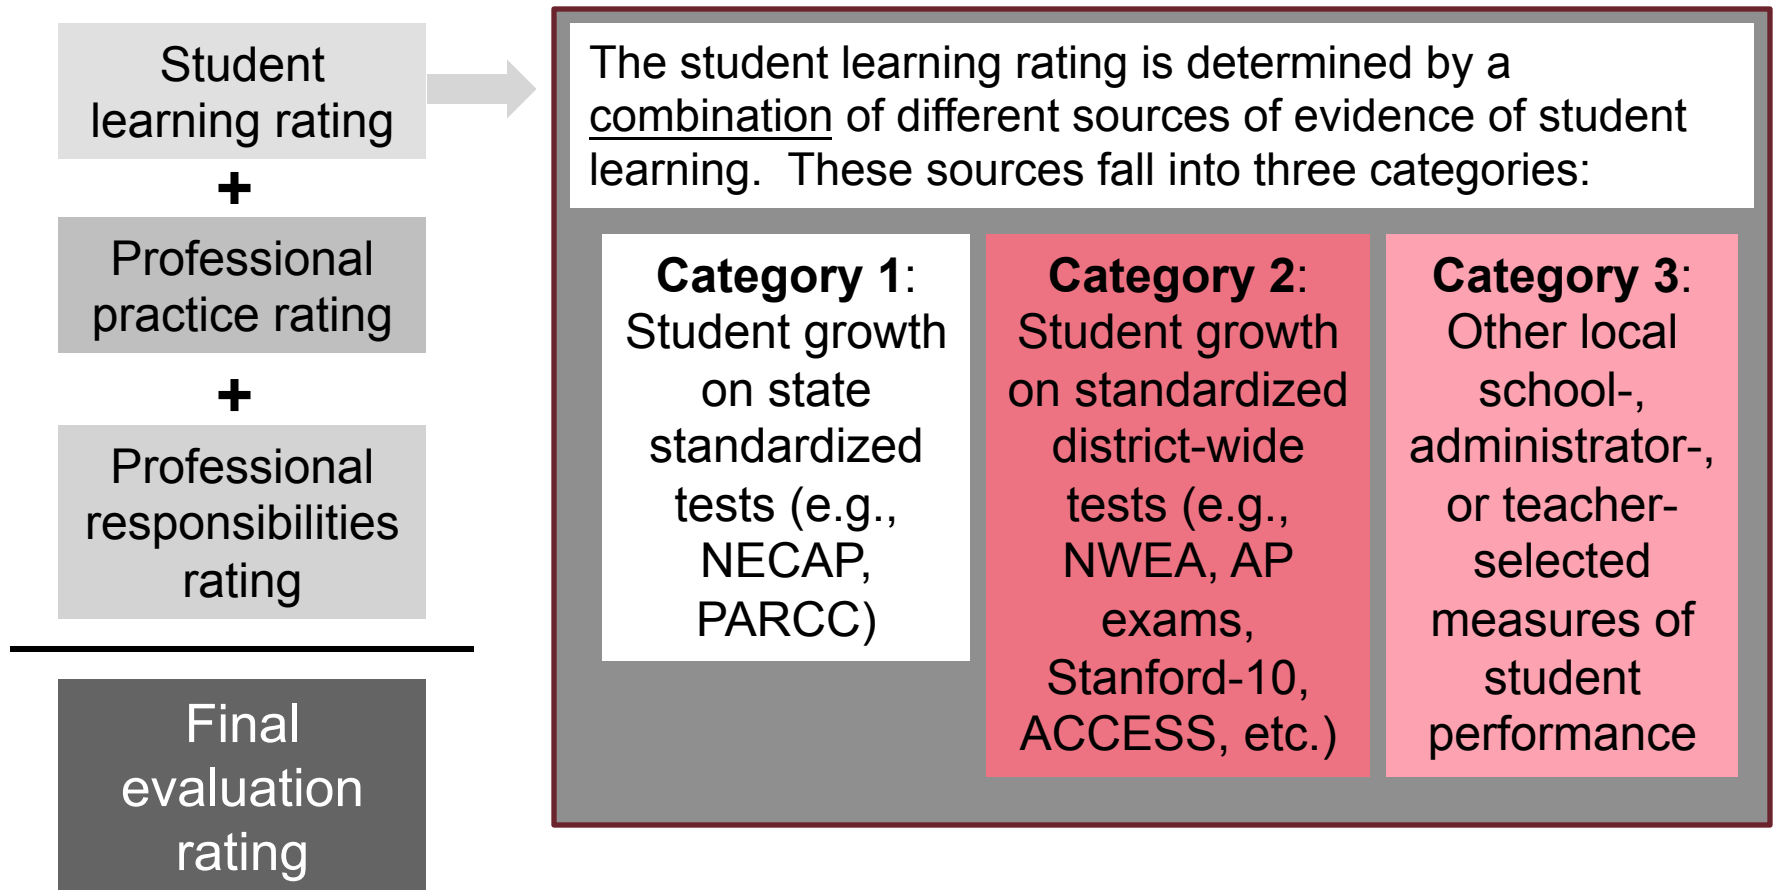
Student learning rating

+

Professional practice rating

+

Professional responsibilities rating

Final evaluation rating

The student learning rating is determined by a combination of different sources of evidence of student learning. These sources fall into three categories:

**Category 1**: Student growth on state standardized tests (e.g., NECAP, PARCC)

**Category 2**: Student growth on standardized district-wide tests (e.g., NWEA, AP exams, Stanford-10, ACCESS, etc.)

**Category 3**: Other local school-, administrator-, or teacher-selected measures of student performance